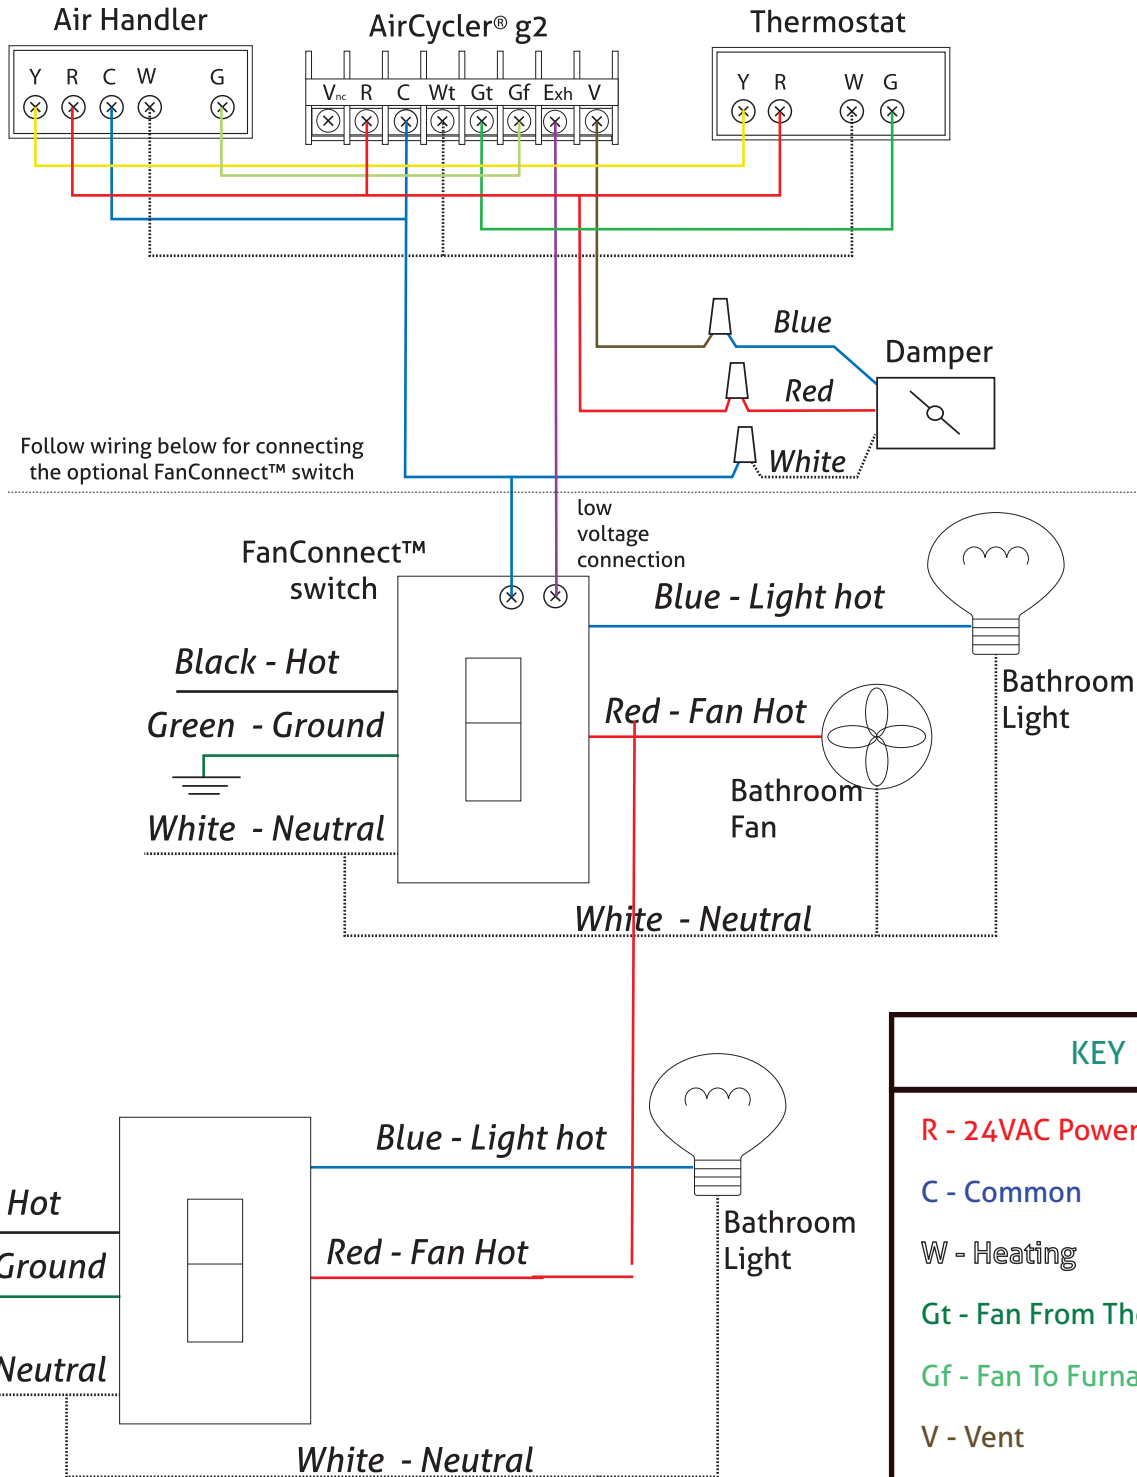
Air Handler

Y R C W G

AirCycler® g2

$V_{nc}$ R C Wt Gt Gf Exh V

Thermostat

Y R W G

Blue

Damper

Red

White

Follow wiring below for connecting the optional FanConnect™ switch

low voltage connection

FanConnect™ switch

Blue - Light hot

Black - Hot

Bathroom Light

Green - Ground

Red - Fan Hot

White - Neutral

Bathroom Fan

White - Neutral

KEY

R - 24VAC Power

C - Common

W - Heating

Gt - Fan From Th

Gf - Fan To Furna

V - Vent

Blue - Light hot

Hot

Bathroom Light

Ground

Red - Fan Hot

Neutral

White - Neutral